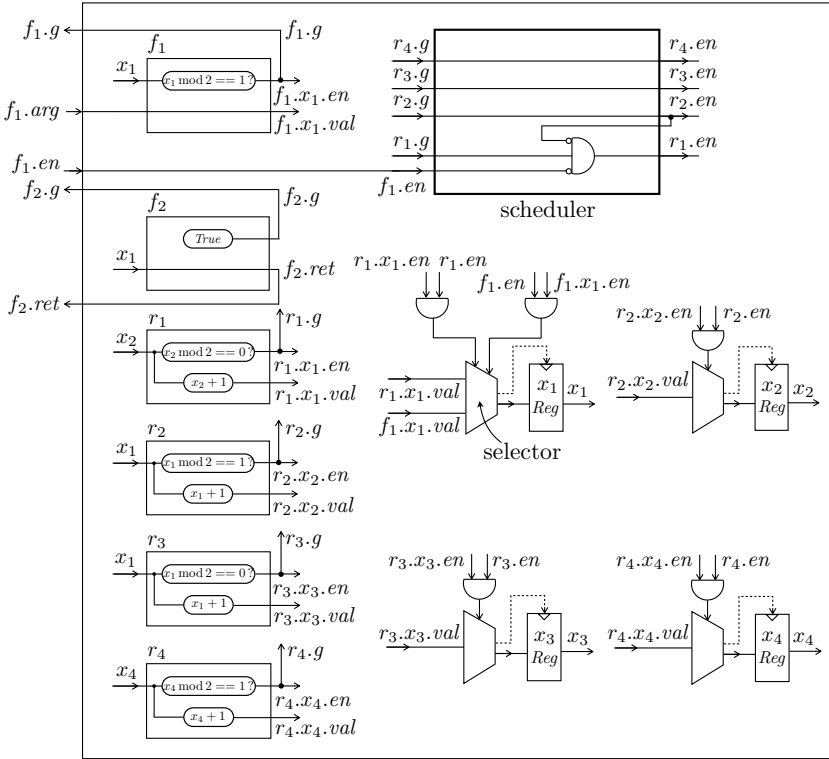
$f_1.g$
$f_1.g$
$f_1$
$x_1$
$x_1 \bmod 2 == 1?$
$f_1.x_1.en$
$f_1.arg$
$f_1.x_1.val$
$f_1.en$
$f_2.g$
$f_2.g$
$f_2$
$True$
$x_1$
$f_2.ret$
$f_2.ret$
$r_4.g$
$r_4.en$
$r_3.g$
$r_3.en$
$r_2.g$
$r_2.en$
$r_1.g$
$r_1.en$
$f_1.en$
scheduler
$r_1$
$r_1.g$
$x_2$
$x_2 \bmod 2 == 0?$
$r_1.x_1.en$
$x_2+1$
$r_1.x_1.val$
$r_2$
$r_2.g$
$x_1$
$x_1 \bmod 2 == 1?$
$r_2.x_2.en$
$x_1+1$
$r_2.x_2.val$
$r_3$
$r_3.g$
$x_1$
$x_1 \bmod 2 == 0?$
$r_3.x_3.en$
$x_1+1$
$r_3.x_3.val$
$r_4$
$r_4.g$
$x_4$
$x_4 \bmod 2 == 1?$
$r_4.x_4.en$
$x_4+1$
$r_4.x_4.val$
$r_1.x_1.en$ $r_1.en$
$f_1.en$ $f_1.x_1.en$
$r_1.x_1.val$
$f_1.x_1.val$
$x_1$
Reg
$x_1$
selector
$r_2.x_2.en$ $r_2.en$
$r_2.x_2.val$
$x_2$
Reg
$x_2$
$r_3.x_3.en$ $r_3.en$
$r_3.x_3.val$
$x_3$
Reg
$x_3$
$r_4.x_4.en$ $r_4.en$
$r_4.x_4.val$
$x_4$
Reg
$x_4$